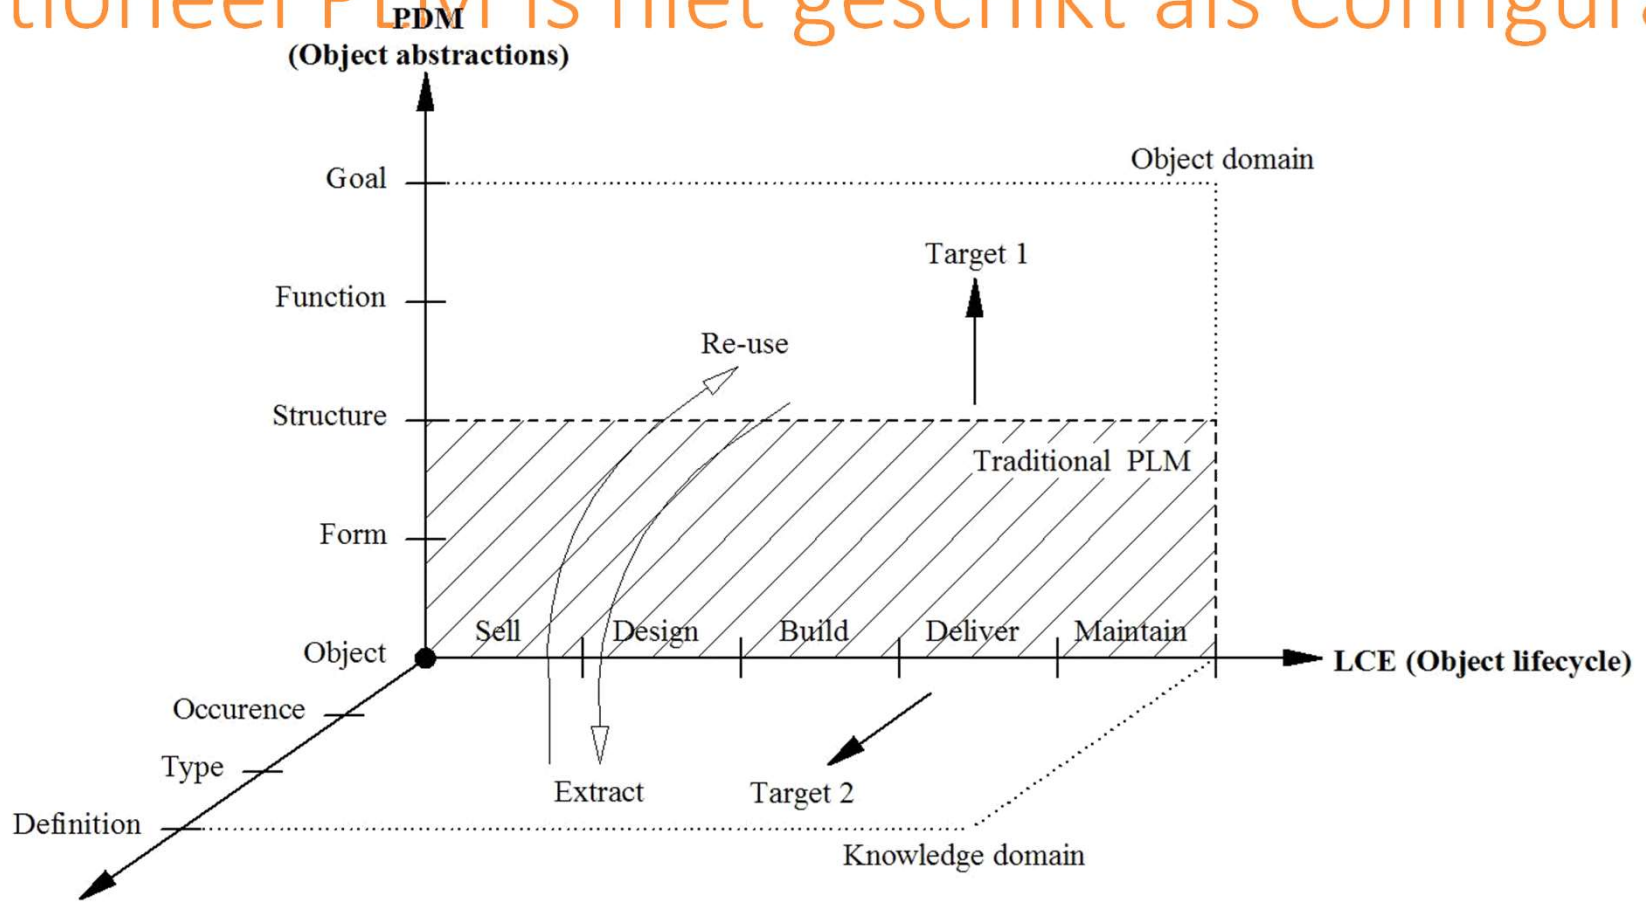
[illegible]tioneel PLM is niet geschikt als Configura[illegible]

PDM
(Object abstractions)

Object domain

Goal

Target 1

Function

Re-use

Structure

Traditional PLM

Form

Object

Sell

Design

Build

Deliver

Maintain

LCE (Object lifecycle)

Occurence

Type

Extract

Target 2

Definition

Knowledge domain